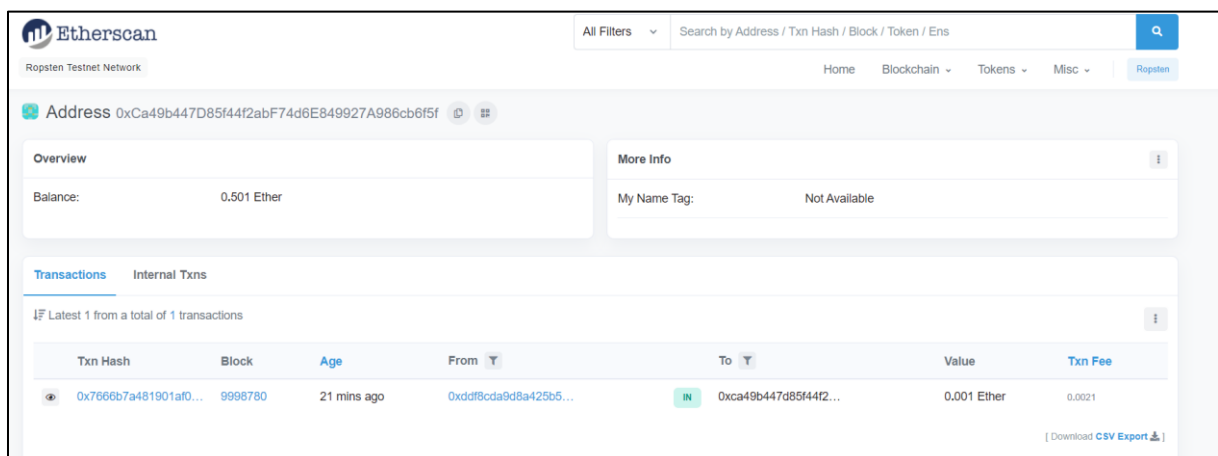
Etherscan

Ropsten Testnet Network

All Filters

Search by Address / Txn Hash / Block / Token / Ens

Home Blockchain Tokens Misc Ropsten

Address 0xCa49b447D85f44f2abF74d6E849927A986cb6f5f

Overview

Balance: 0.501 Ether

More Info

My Name Tag: Not Available

Transactions Internal Txns

Latest 1 from a total of 1 transactions

| Txn Hash | Block | Age | From | | To | Value | Txn Fee |
|---|---|---|---|---|---|---|---|
| 0x7666b7a481901af0... | 9998780 | 21 mins ago | 0xddf8cda9d8a425b5... | IN | 0xca49b447d85f44f2... | 0.001 Ether | 0.0021 |

[ Download CSV Export ]